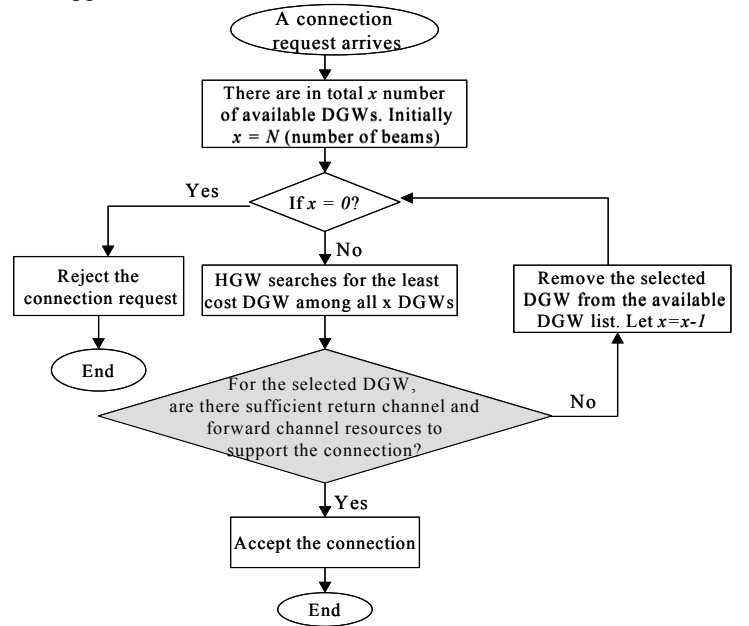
A connection request arrives

There are in total $x$ number of available DGWs. Initially $x = N$ (number of beams)

If $x = 0$?

Yes

No

Reject the connection request

End

HGW searches for the least cost DGW among all x DGWs

Remove the selected DGW from the available DGW list. Let $x = x-1$

For the selected DGW, are there sufficient return channel and forward channel resources to support the connection?

No

Yes

Accept the connection

End